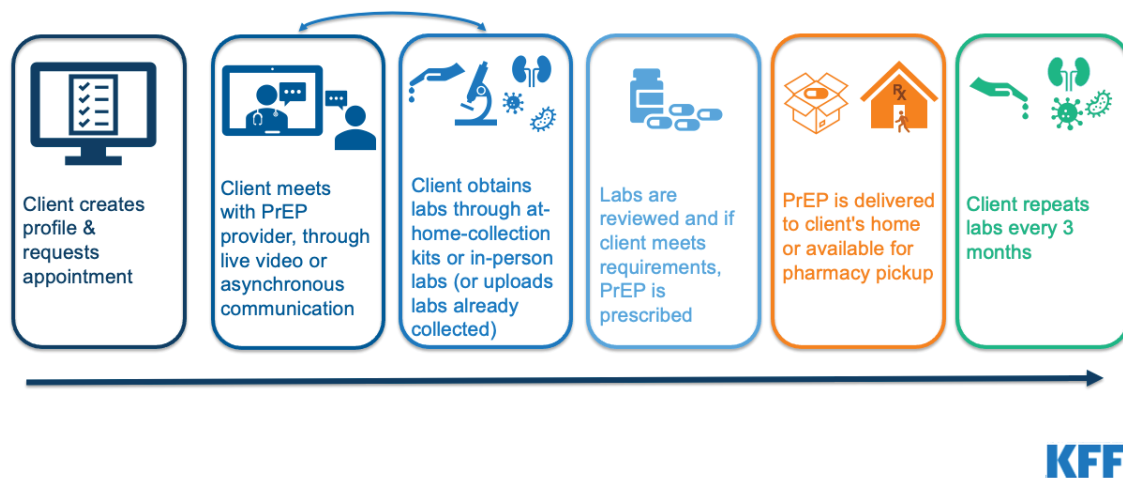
Client creates profile & requests appointment

Client meets with PrEP provider, through live video or asynchronous communication

Client obtains labs through at-home-collection kits or in-person labs (or uploads labs already collected)

Labs are reviewed and if client meets requirements, PrEP is prescribed

Rx

PrEP is delivered to client's home or available for pharmacy pickup

Client repeats labs every 3 months

KFF